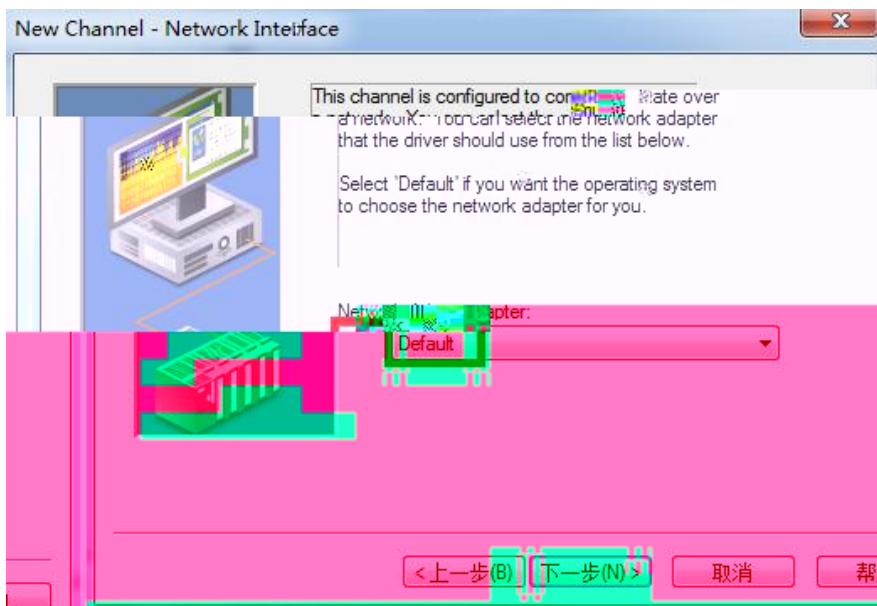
New Channel - Network Inteiface

This channel is configured to com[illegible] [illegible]ate over a network. You can select the network adapter that the driver should use from the list below.

Select 'Default' if you want the operating system to choose the network adapter for you.

Netw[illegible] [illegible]apter:

Default

< 上一步(B)

下一步(N) >

取消

帮